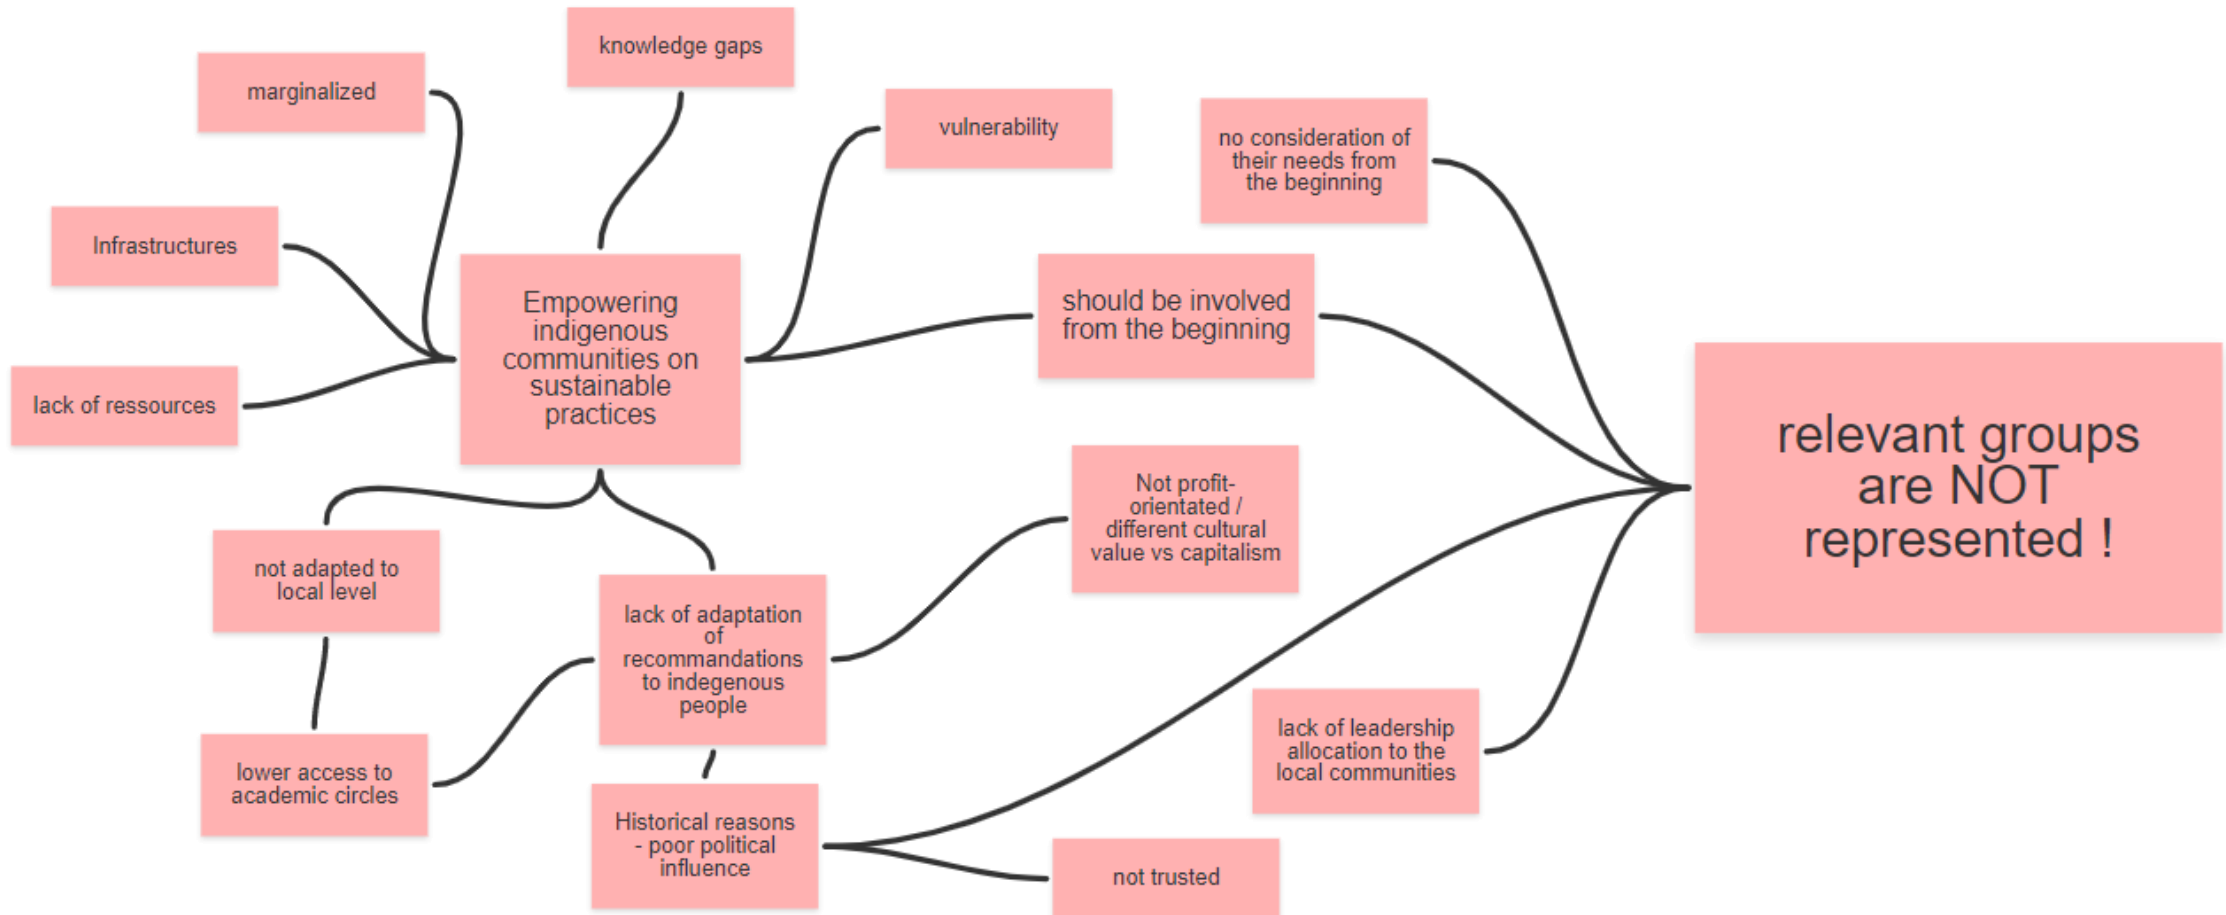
knowledge gaps

marginalized

vulnerability

no consideration of their needs from the beginning

Infrastructures

Empowering indigenous communities on sustainable practices

should be involved from the beginning

lack of ressources

relevant groups are NOT represented !

Not profit-orientated / different cultural value vs capitalism

not adapted to local level

lack of adaptation of recommandations to indegenous people

lower access to academic circles

lack of leadership allocation to the local communities

Historical reasons - poor political influence

not trusted